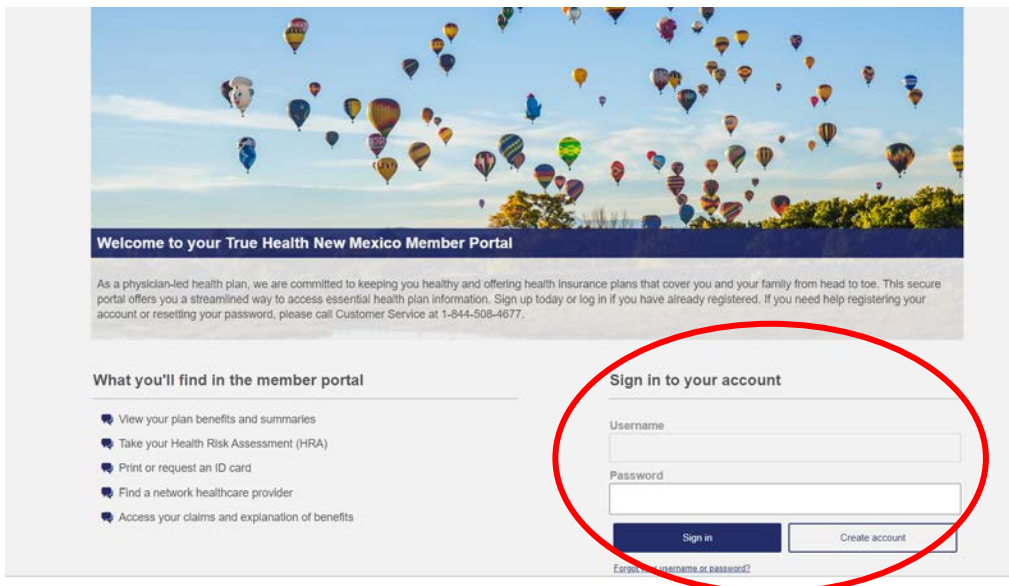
Welcome to your True Health New Mexico Member Portal

As a physician-led health plan, we are committed to keeping you healthy and offering health insurance plans that cover you and your family from head to toe. This secure portal offers you a streamlined way to access essential health plan information. Sign up today or log in if you have already registered. If you need help registering your account or resetting your password, please call Customer Service at 1-844-508-4677.

What you'll find in the member portal

View your plan benefits and summaries
Take your Health Risk Assessment (HRA)
Print or request an ID card
Find a network healthcare provider
Access your claims and explanation of benefits

Sign in to your account

Username

Password

Sign in

Create account

Forgot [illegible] username or password?